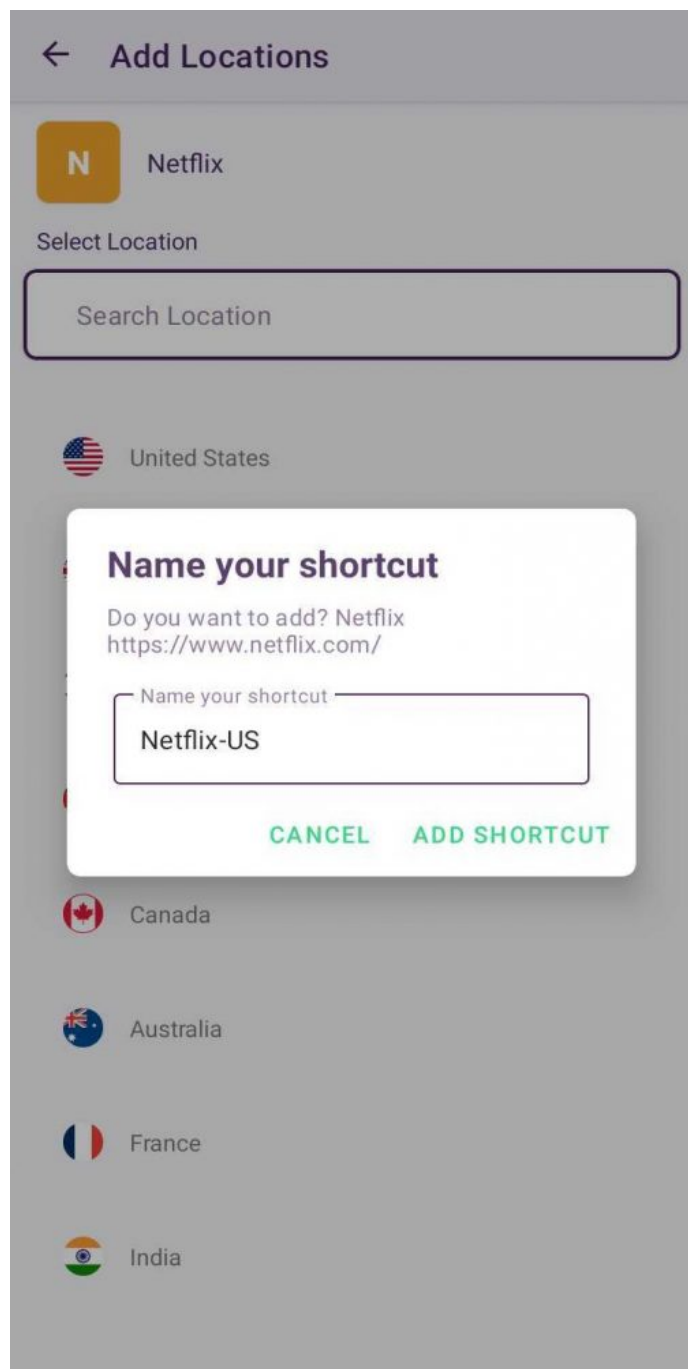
← Add Locations

N Netflix

Select Location

Search Location

United States

Name your shortcut

Do you want to add? Netflix https://www.netflix.com/

Name your shortcut

Netflix-US

CANCEL ADD SHORTCUT

Canada

Australia

France

India